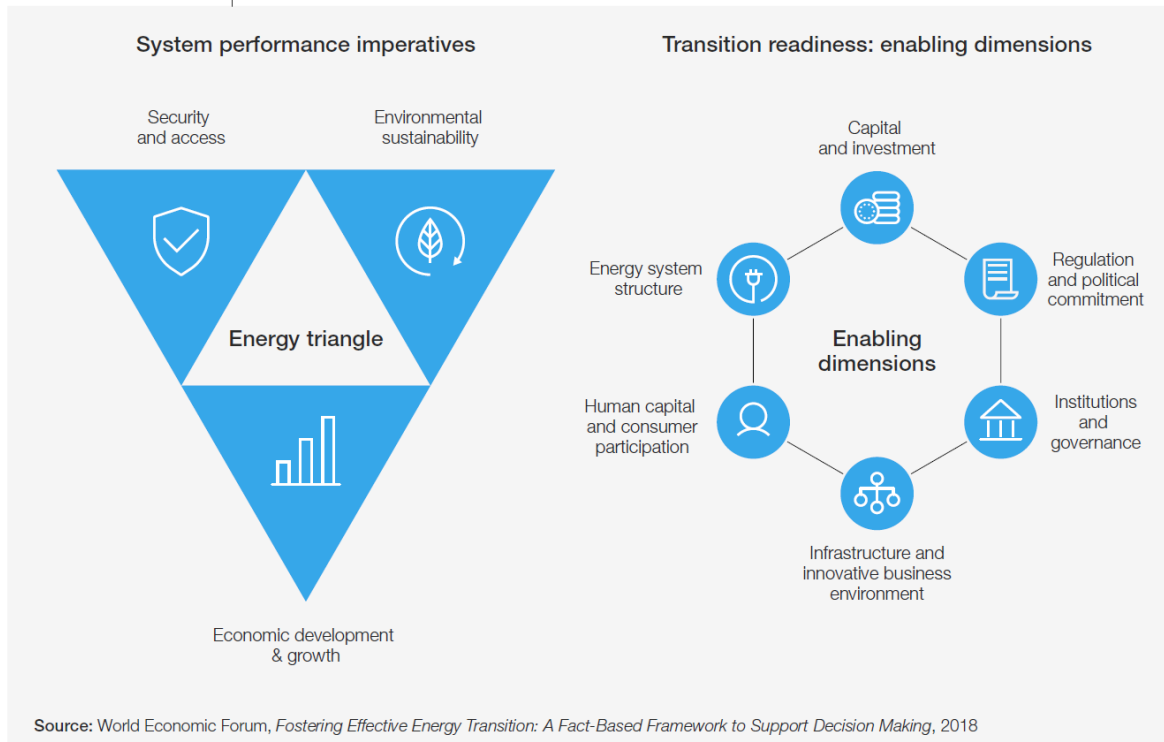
System performance imperatives

Security and access

Environmental sustainability

Energy triangle

Economic development & growth

Transition readiness: enabling dimensions

Capital and investment

Regulation and political commitment

Institutions and governance

Infrastructure and innovative business environment

Human capital and consumer participation

Energy system structure

Enabling dimensions

Source: World Economic Forum, Fostering Effective Energy Transition: A Fact-Based Framework to Support Decision Making, 2018